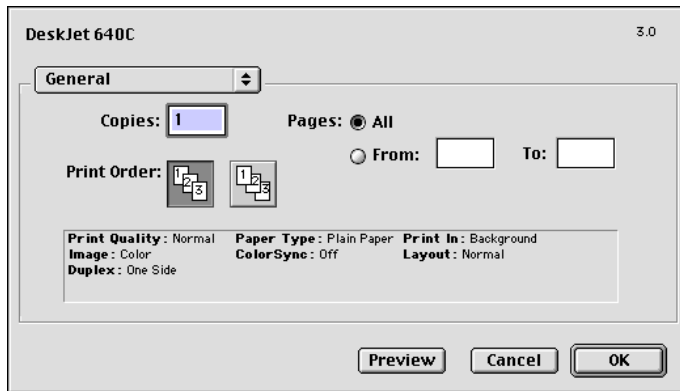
DeskJet 640C

3.0

General

Copies: 1

Pages: All

From: To:

Print Order:

| Print Quality : Normal | Paper Type : Plain Paper | Print In : Background |
|---|---|---|
| Image : Color | ColorSync : Off | Layout : Normal |
| Duplex : One Side | | |

Preview Cancel OK